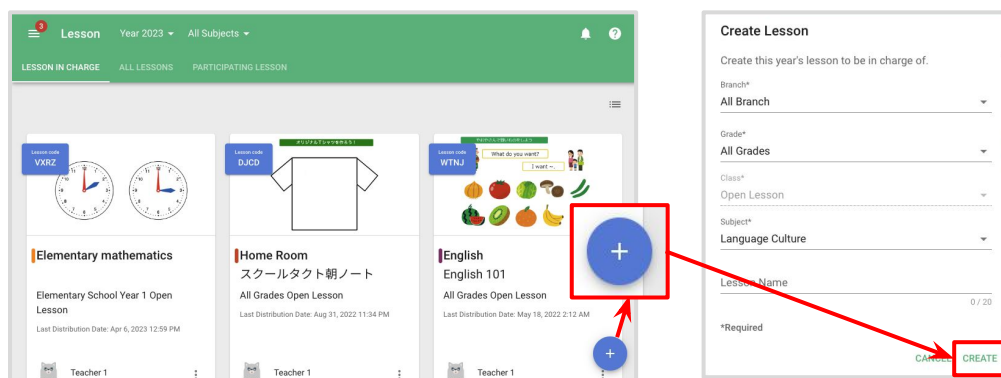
3

Lesson Year 2023 All Subjects

LESSON IN CHARGE ALL LESSONS PARTICIPATING LESSON

Lesson code
VXRZ

Elementary mathematics

Elementary School Year 1 Open Lesson

Last Distribution Date: Apr 6, 2023 12:59 PM

Teacher 1

Lesson code
DJCD

オリジナルTシャツを作ろう！

Home Room

スクールタクト朝ノート

All Grades Open Lesson

Last Distribution Date: Aug 31, 2022 11:34 PM

Teacher 1

Lesson code
WTNJ

What do you want?

I want ~.

English

English 101

All Grades Open Lesson

Last Distribution Date: May 18, 2022 2:12 AM

Teacher 1

+

+

Create Lesson

Create this year's lesson to be in charge of.

Branch*
All Branch

Grade*
All Grades

Class*
Open Lesson

Subject*
Language Culture

Lesson Name

0 / 20

*Required

CANCEL CREATE